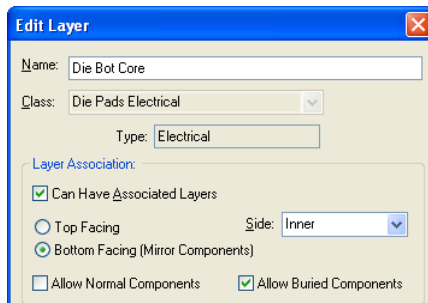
Edit Layer

Name: Die Bot Core

Class: Die Pads Electrical

Type: Electrical

Layer Association:

Can Have Associated Layers

Top Facing

Side: Inner

Bottom Facing (Mirror Components)

Allow Normal Components

Allow Buried Components